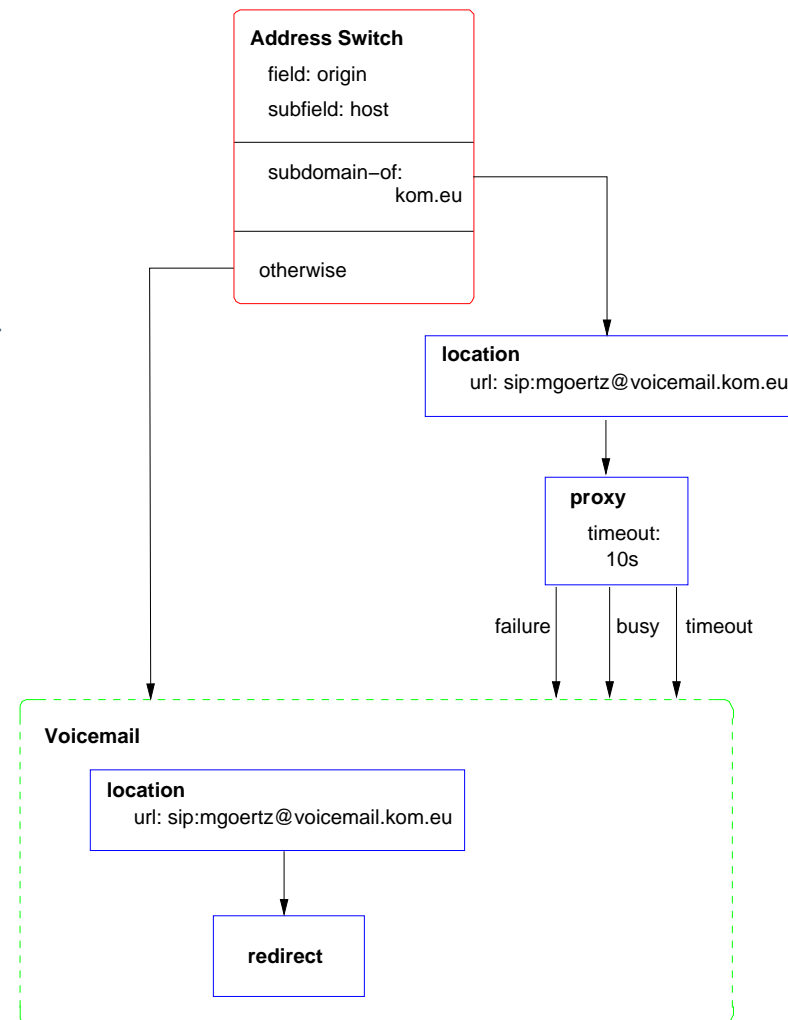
Address Switch
field: origin
subfield: host

subdomain−of:
kom.eu

otherwise

location
url: sip:mgoertz@voicemail.kom.eu

proxy
timeout:
10s

failure
busy
timeout

Voicemail

location
url: sip:mgoertz@voicemail.kom.eu

redirect